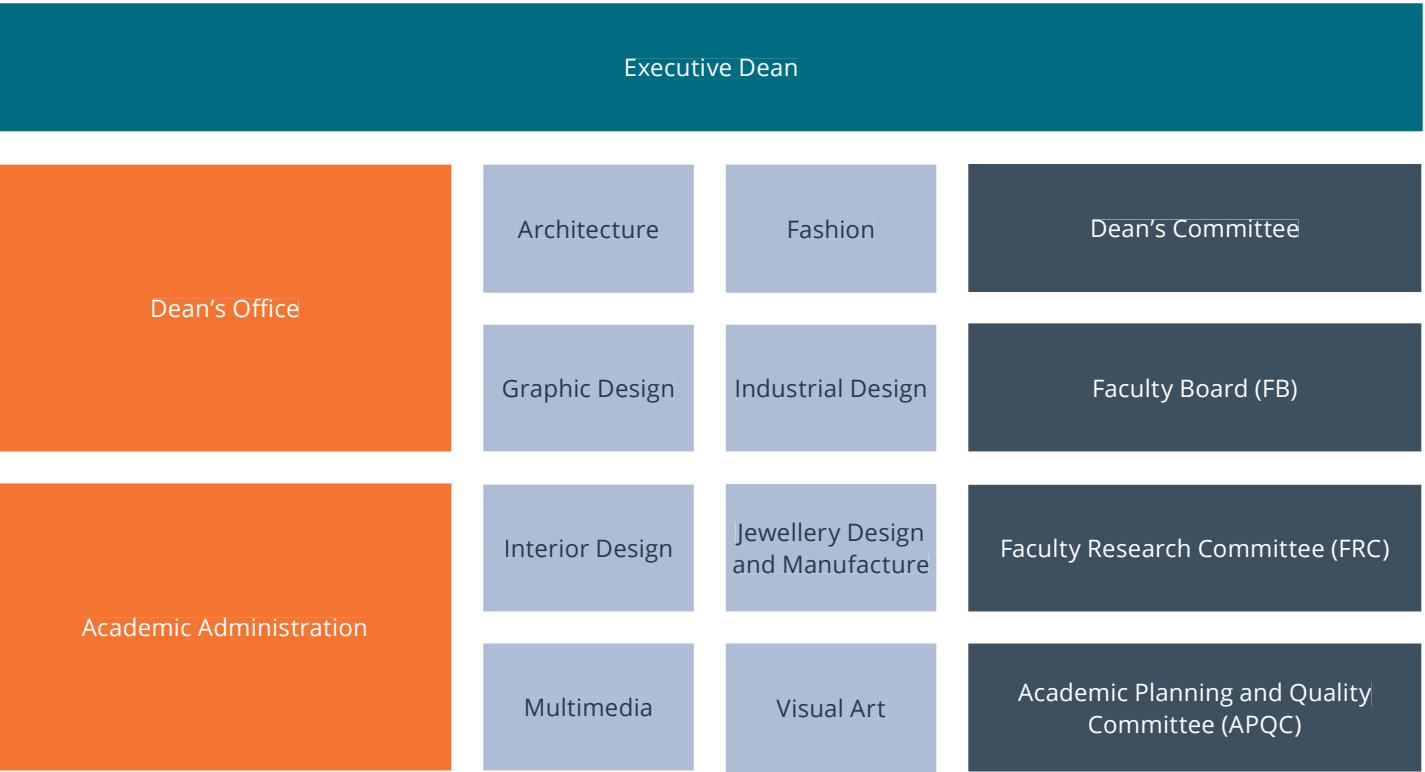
Executive Dean

Dean’s Office

Academic Administration

Architecture

Fashion

Graphic Design

Industrial Design

Interior Design

Jewellery Design and Manufacture

Multimedia

Visual Art

Dean’s Committee

Faculty Board (FB)

Faculty Research Committee (FRC)

Academic Planning and Quality Committee (APQC)